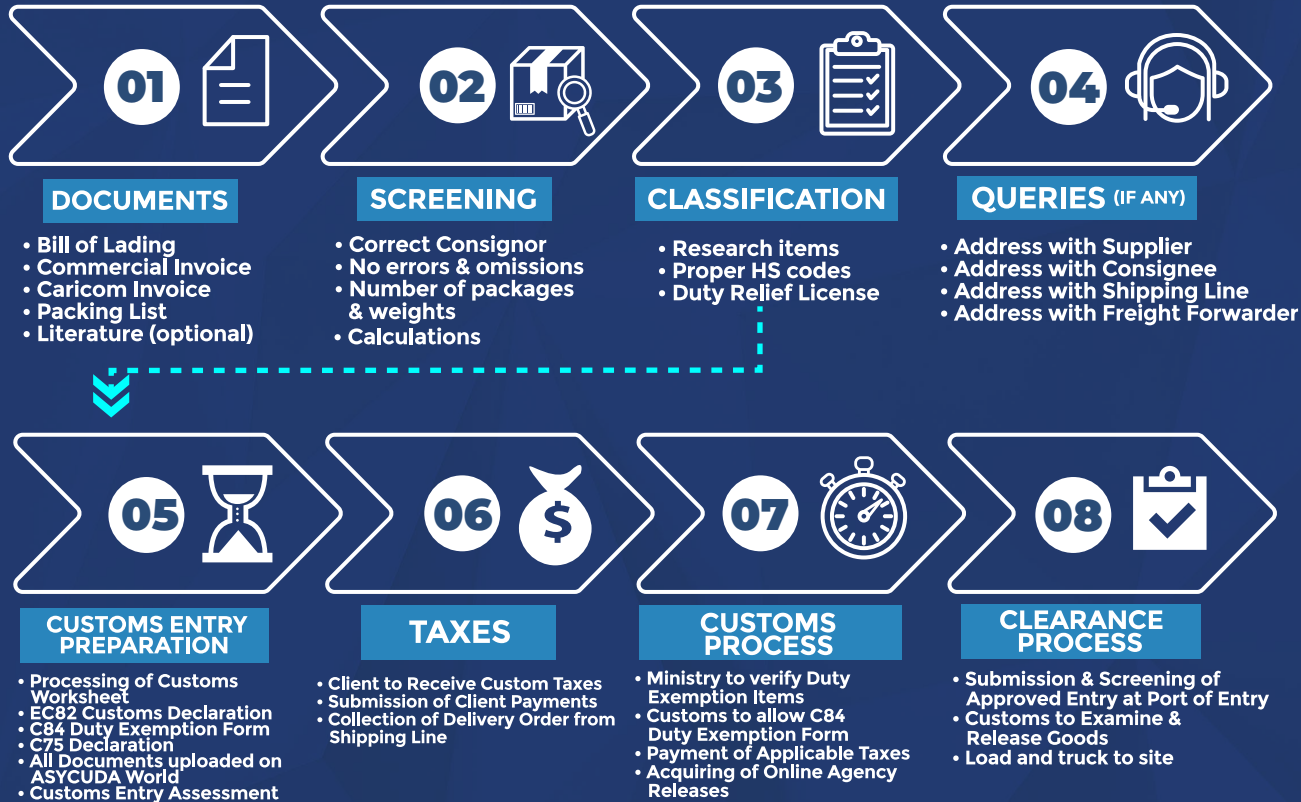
01

DOCUMENTS

• Bill of Lading
• Commercial Invoice
• Caricom Invoice
• Packing List
• Literature (optional)

02

SCREENING

• Correct Consignor
• No errors & omissions
• Number of packages & weights
• Calculations

03

CLASSIFICATION

• Research items
• Proper HS codes
• Duty Relief License

04

QUERIES (IF ANY)

• Address with Supplier
• Address with Consignee
• Address with Shipping Line
• Address with Freight Forwarder

05

CUSTOMS ENTRY PREPARATION

• Processing of Customs Worksheet
• EC82 Customs Declaration
• C84 Duty Exemption Form
• C75 Declaration
• All Documents uploaded on ASYCUDA World
• Customs Entry Assessment

06

TAXES

• Client to Receive Custom Taxes
• Submission of Client Payments
• Collection of Delivery Order from Shipping Line

07

CUSTOMS PROCESS

• Ministry to verify Duty Exemption Items
• Customs to allow C84 Duty Exemption Form
• Payment of Applicable Taxes
• Acquiring of Online Agency Releases

08

CLEARANCE PROCESS

• Submission & Screening of Approved Entry at Port of Entry
• Customs to Examine & Release Goods
• Load and truck to site